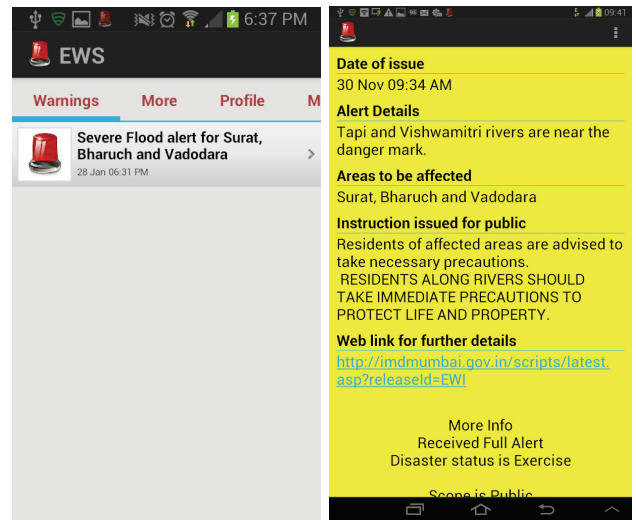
6:37 PM

EWS

Warnings
More
Profile
M

Severe Flood alert for Surat, Bharuch and Vadodara
28 Jan 06:31 PM

09:41

Date of issue
30 Nov 09:34 AM

Alert Details
Tapi and Vishwamitri rivers are near the danger mark.

Areas to be affected
Surat, Bharuch and Vadodara

Instruction issued for public
Residents of affected areas are advised to take necessary precautions.
RESIDENTS ALONG RIVERS SHOULD TAKE IMMEDIATE PRECAUTIONS TO PROTECT LIFE AND PROPERTY.

Web link for further details
http://imdmumbai.gov.in/scripts/latest.asp?releaseId=EWI

More Info
Received Full Alert
Disaster status is Exercise

Scope is Public